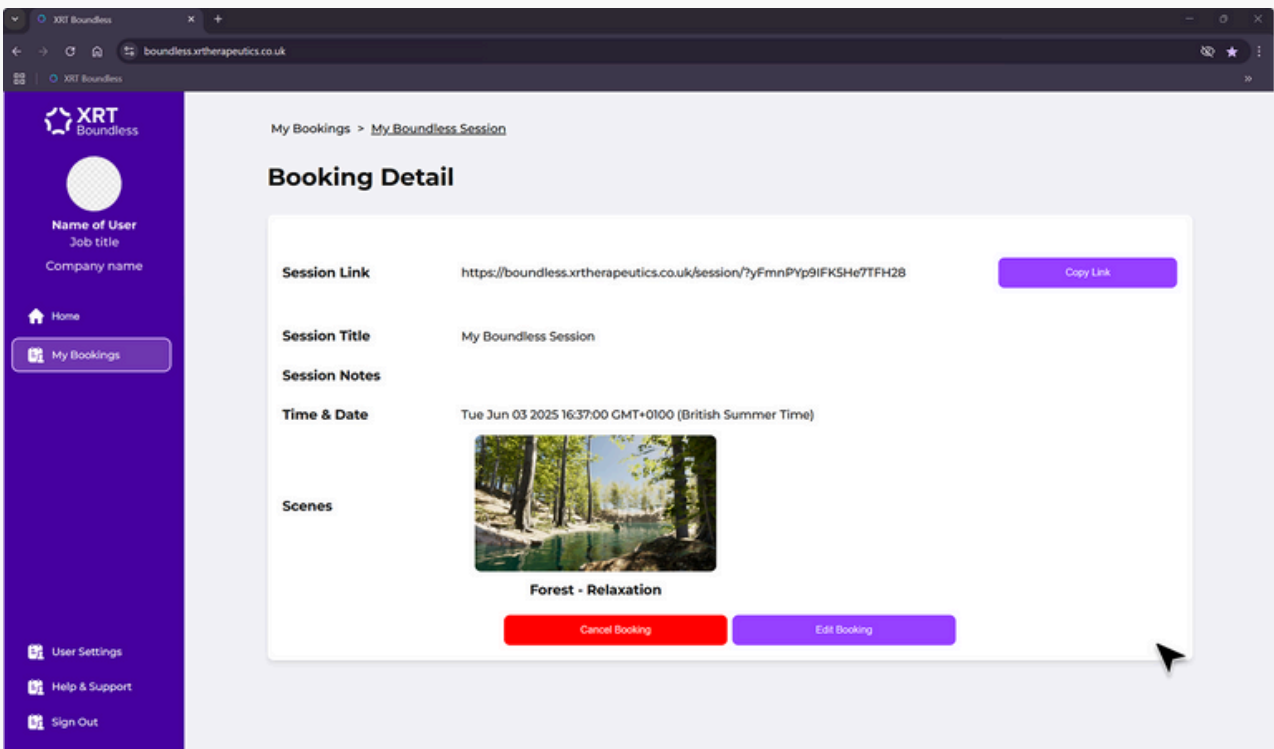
XRT Boundless

boundless.xrtherapeutics.co.uk

XRT Boundless

XRT Boundless

Name of User
Job title
Company name

Home
My Bookings

User Settings
Help & Support
Sign Out

My Bookings > My Boundless Session

Booking Detail

Session Link https://boundless.xrtherapeutics.co.uk/session/?yFmnPYp9IFK5He7TFH28 Copy Link

Session Title My Boundless Session

Session Notes

Time & Date Tue Jun 03 2025 16:37:00 GMT+0100 (British Summer Time)

Scenes

Forest - Relaxation

Cancel Booking Edit Booking